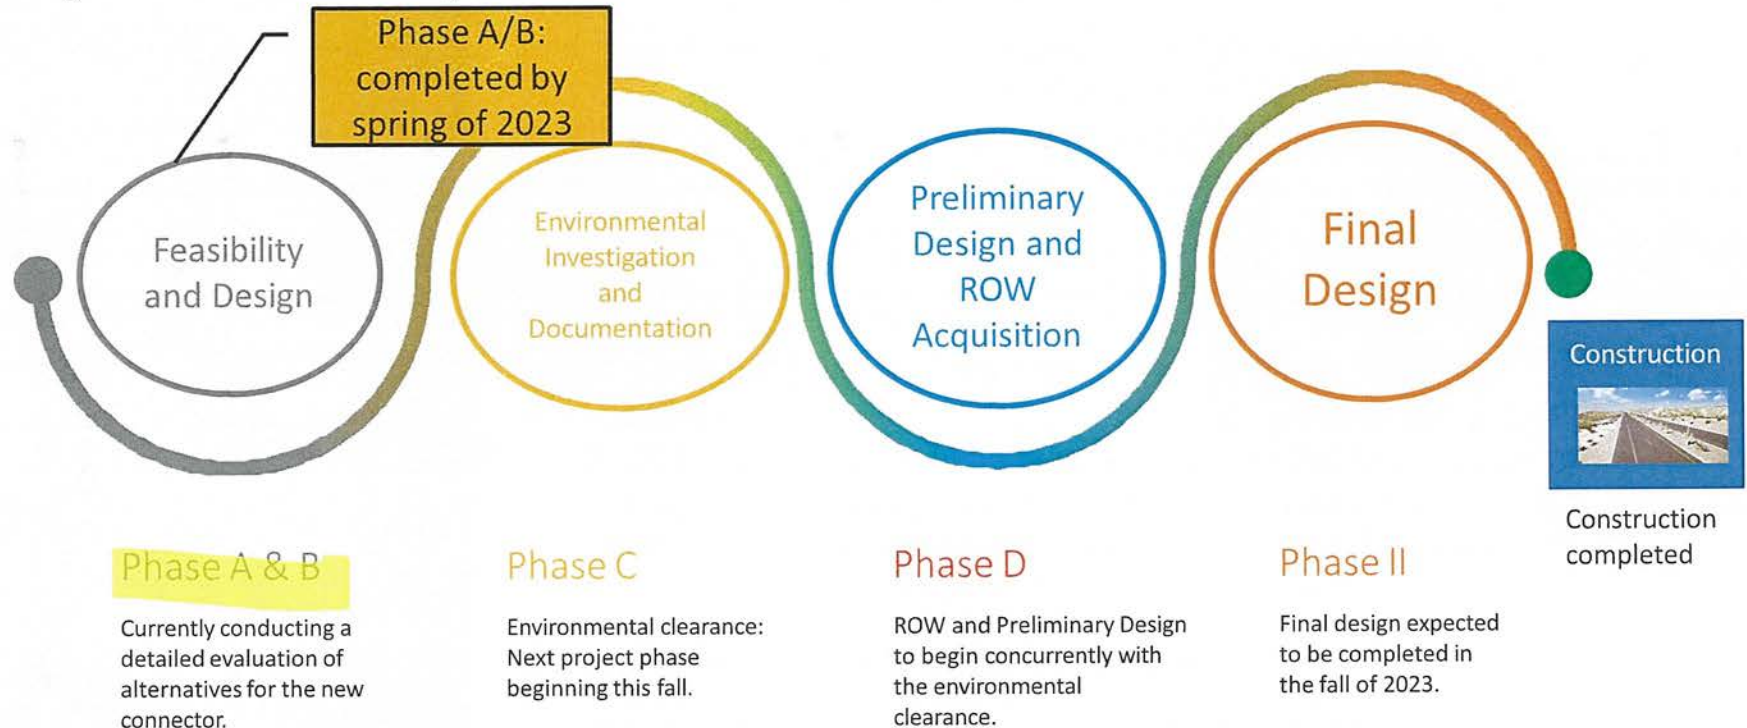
Phase A/B: completed by spring of 2023

Feasibility and Design

Environmental Investigation and Documentation

Preliminary Design and ROW Acquisition

Final Design

Construction

Construction completed

Phase A & B

Currently conducting a detailed evaluation of alternatives for the new connector.

Phase C

Environmental clearance: Next project phase beginning this fall.

Phase D

ROW and Preliminary Design to begin concurrently with the environmental clearance.

Phase II

Final design expected to be completed in the fall of 2023.